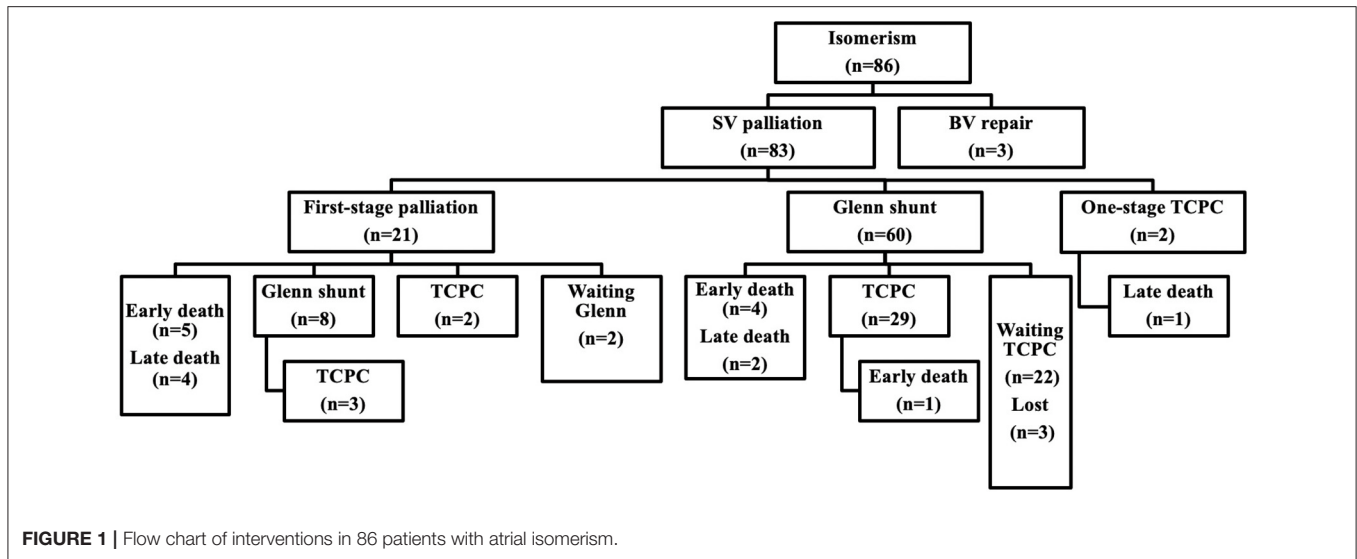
Isomerism
(n=86)

SV palliation
(n=83)

BV repair
(n=3)

First-stage palliation
(n=21)

Glenn shunt
(n=60)

One-stage TCPC
(n=2)

Early death
(n=5)
Late death
(n=4)

Glenn shunt
(n=8)

TCPC
(n=3)

TCPC
(n=2)

Waiting
Glenn
(n=2)

Early death
(n=4)
Late death
(n=2)

TCPC
(n=29)

Early death
(n=1)

Waiting
TCPC
(n=22)
Lost
(n=3)

Late death
(n=1)

FIGURE 1 | Flow chart of interventions in 86 patients with atrial isomerism.